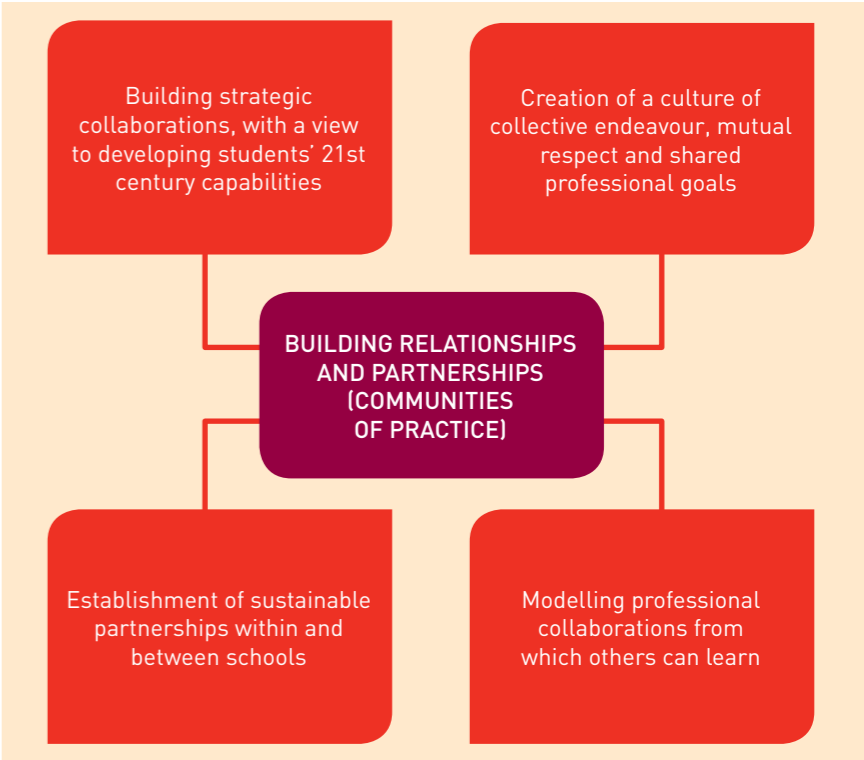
Building strategic collaborations, with a view to developing students' 21st century capabilities

Creation of a culture of collective endeavour, mutual respect and shared professional goals

BUILDING RELATIONSHIPS AND PARTNERSHIPS (COMMUNITIES OF PRACTICE)

Establishment of sustainable partnerships within and between schools

Modelling professional collaborations from which others can learn